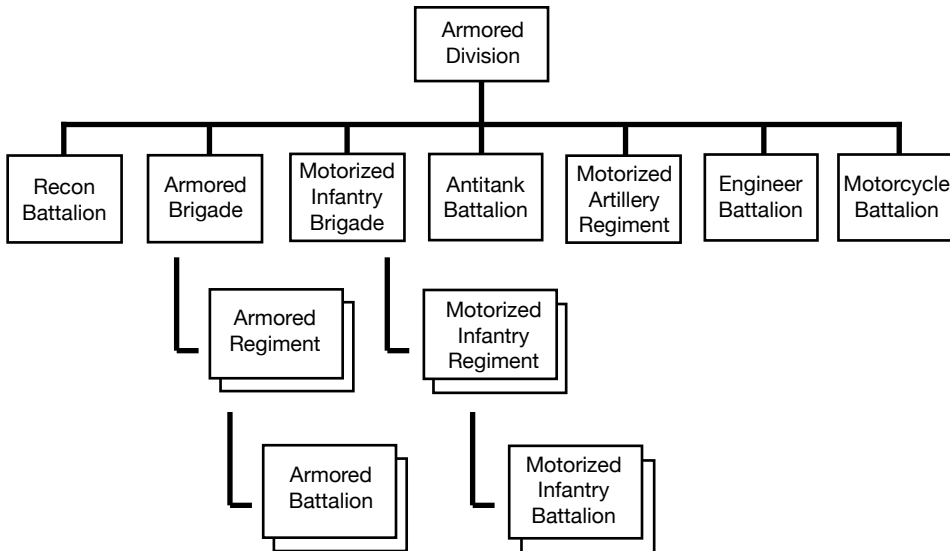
Armored Division

Recon Battalion

Armored Brigade

Motorized Infantry Brigade

Antitank Battalion

Motorized Artillery Regiment

Engineer Battalion

Motorcycle Battalion

Armored Regiment

Motorized Infantry Regiment

Armored Battalion

Motorized Infantry Battalion